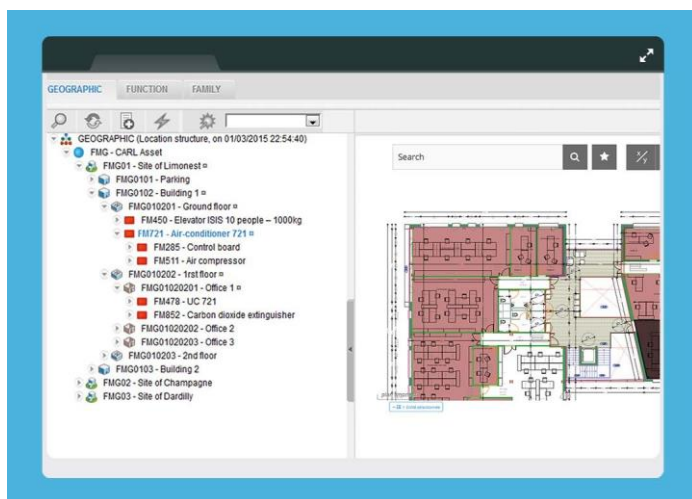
GEOGRAPHIC FUNCTION FAMILY

GEOGRAPHIC (Location structure, on 01/03/2015 22:54:40)
FMG - CARL Asset
FMG01 - Site of Limonest ¤
FMG0101 - Parking
FMG0102 - Building 1 ¤
FMG010201 - Ground floor ¤
FM450 - Elevator ISIS 10 people – 1000kg
FM721 - Air-conditioner 721 ¤
FM285 - Control board
FM511 - Air compressor
FMG010202 - 1rst floor ¤
FMG01020201 - Office 1 ¤
FM478 - UC 721
FM852 - Carbon dioxide extinguisher
FMG01020202 - Office 2
FMG01020203 - Office 3
FMG010203 - 2nd floor
FMG0103 - Building 2
FMG02 - Site of Champagne
FMG03 - Site of Dardilly

Search